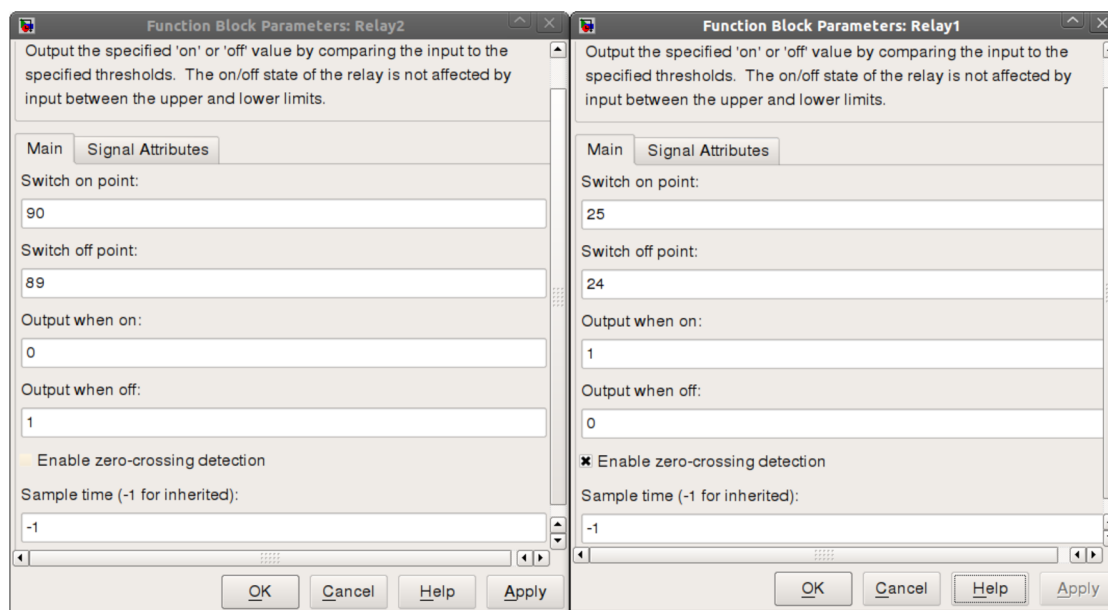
Function Block Parameters: Relay2

Output the specified 'on' or 'off' value by comparing the input to the specified thresholds. The on/off state of the relay is not affected by input between the upper and lower limits.

Main | Signal Attributes

Switch on point:
90

Switch off point:
89

Output when on:
0

Output when off:
1

Enable zero-crossing detection

Sample time (-1 for inherited):
-1

OK Cancel Help Apply

Function Block Parameters: Relay1

Output the specified 'on' or 'off' value by comparing the input to the specified thresholds. The on/off state of the relay is not affected by input between the upper and lower limits.

Main | Signal Attributes

Switch on point:
25

Switch off point:
24

Output when on:
1

Output when off:
0

Enable zero-crossing detection

Sample time (-1 for inherited):
-1

OK Cancel Help Apply